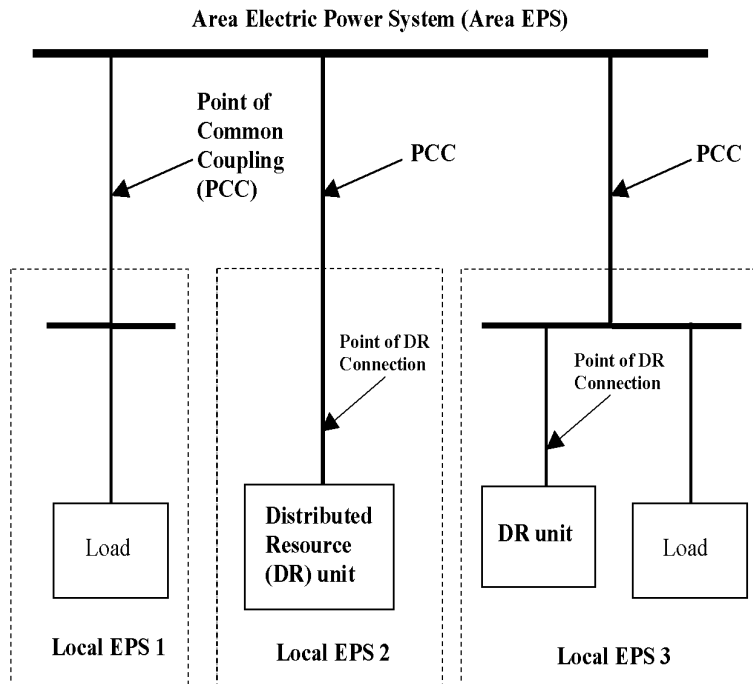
Area Electric Power System (Area EPS)

Point of Common Coupling (PCC)

PCC

PCC

Point of DR Connection

Point of DR Connection

Load

Distributed Resource (DR) unit

DR unit

Load

Local EPS 1

Local EPS 2

Local EPS 3